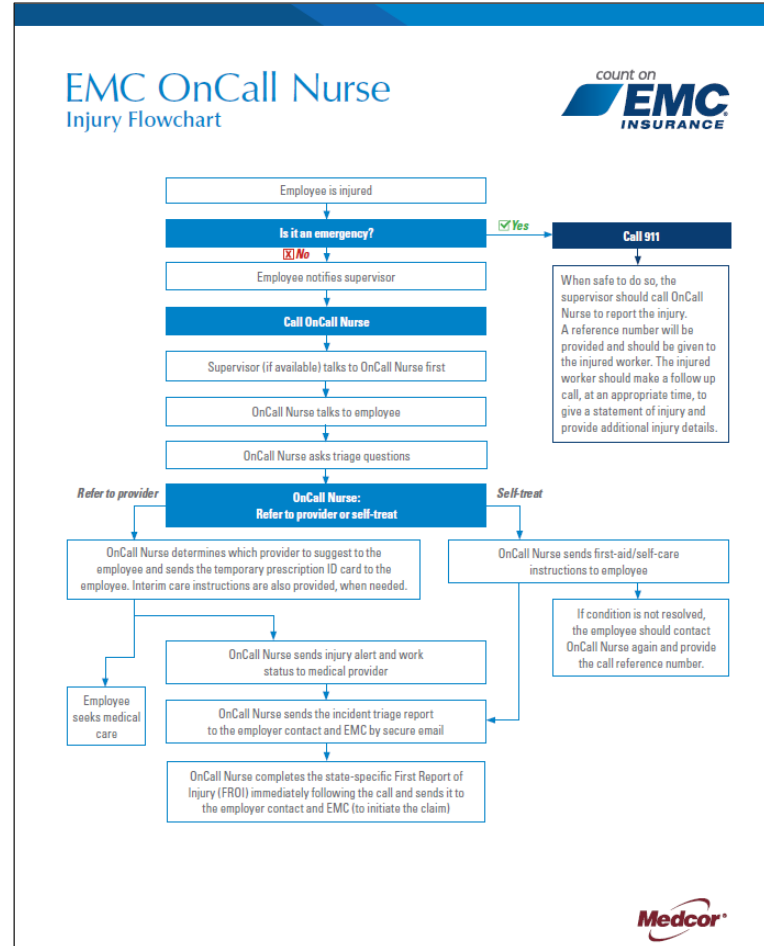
EMC OnCall Nurse
Injury Flowchart

count on
EMC
INSURANCE

Employee is injured

Is it an emergency?

Yes

Call 911

When safe to do so, the supervisor should call OnCall Nurse to report the injury. A reference number will be provided and should be given to the injured worker. The injured worker should make a follow up call, at an appropriate time, to give a statement of injury and provide additional injury details.

No

Employee notifies supervisor

Call OnCall Nurse

Supervisor (if available) talks to OnCall Nurse first

OnCall Nurse talks to employee

OnCall Nurse asks triage questions

Refer to provider

OnCall Nurse:
Refer to provider or self-treat

Self-treat

OnCall Nurse determines which provider to suggest to the employee and sends the temporary prescription ID card to the employee. Interim care instructions are also provided, when needed.

OnCall Nurse sends first-aid/self-care instructions to employee

If condition is not resolved, the employee should contact OnCall Nurse again and provide the call reference number.

OnCall Nurse sends injury alert and work status to medical provider

Employee seeks medical care

OnCall Nurse sends the incident triage report to the employer contact and EMC by secure email

OnCall Nurse completes the state-specific First Report of Injury (FROI) immediately following the call and sends it to the employer contact and EMC (to initiate the claim)

Medcor®